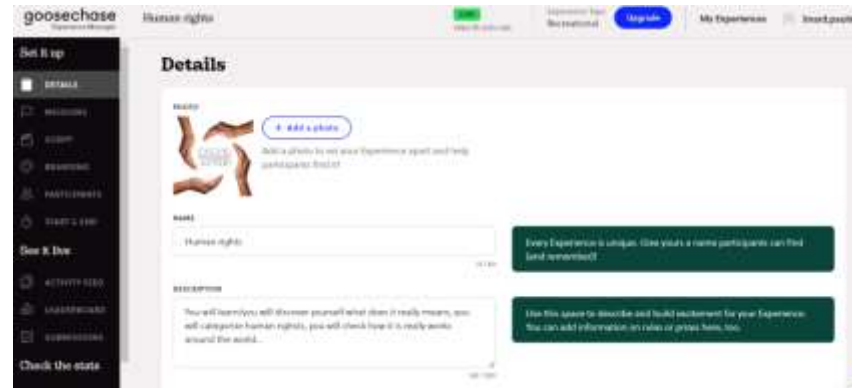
goosechase
Experience Manager

Human rights

Experience Type
Recreational

Upgrade

My Experiences

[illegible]

Set it up

DETAILS

MISSIONS

SCRIPT

BRANDING

PARTICIPANTS

START & END

Do it live

ACTIVITY FEED

LEADERBOARD

SUBMISSIONS

Check the stats

Details

PHOTO

+ Add a photo

Add a photo to set your Experience apart and help participants find it!

NAME

Human rights

Every Experience is unique. Give yours a name participants can find (and remember)!

DESCRIPTION

You will learn/you will discover yourself what does it really means, you will categorize human rights, you will check how it is really works around the world...

Use this space to describe and build excitement for your Experience. You can add information on rules or prizes here, too.